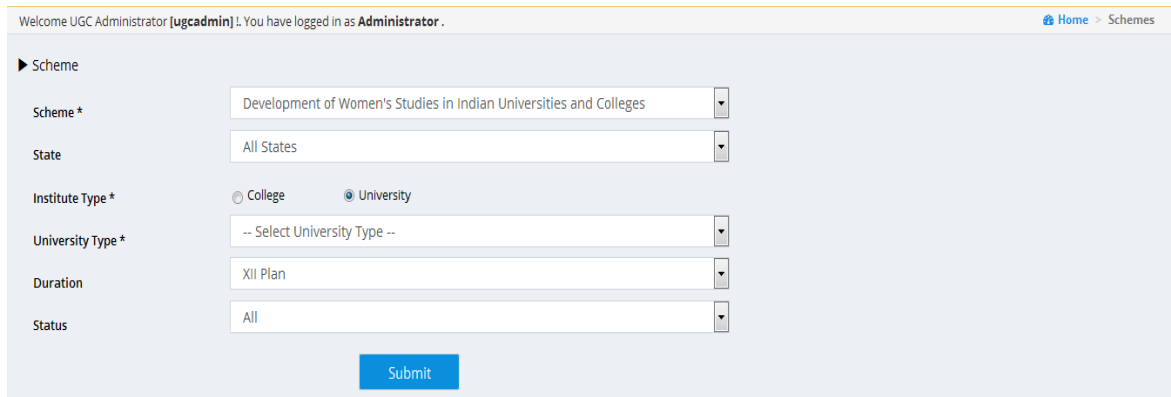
Welcome UGC Administrator **[ugcadmin]** !. You have logged in as **Administrator** .

Home > Schemes

Scheme

Scheme * | Development of Women's Studies in Indian Universities and Colleges

State | All States

Institute Type * | College | University

University Type * | -- Select University Type --

Duration | XII Plan

Status | All

Submit